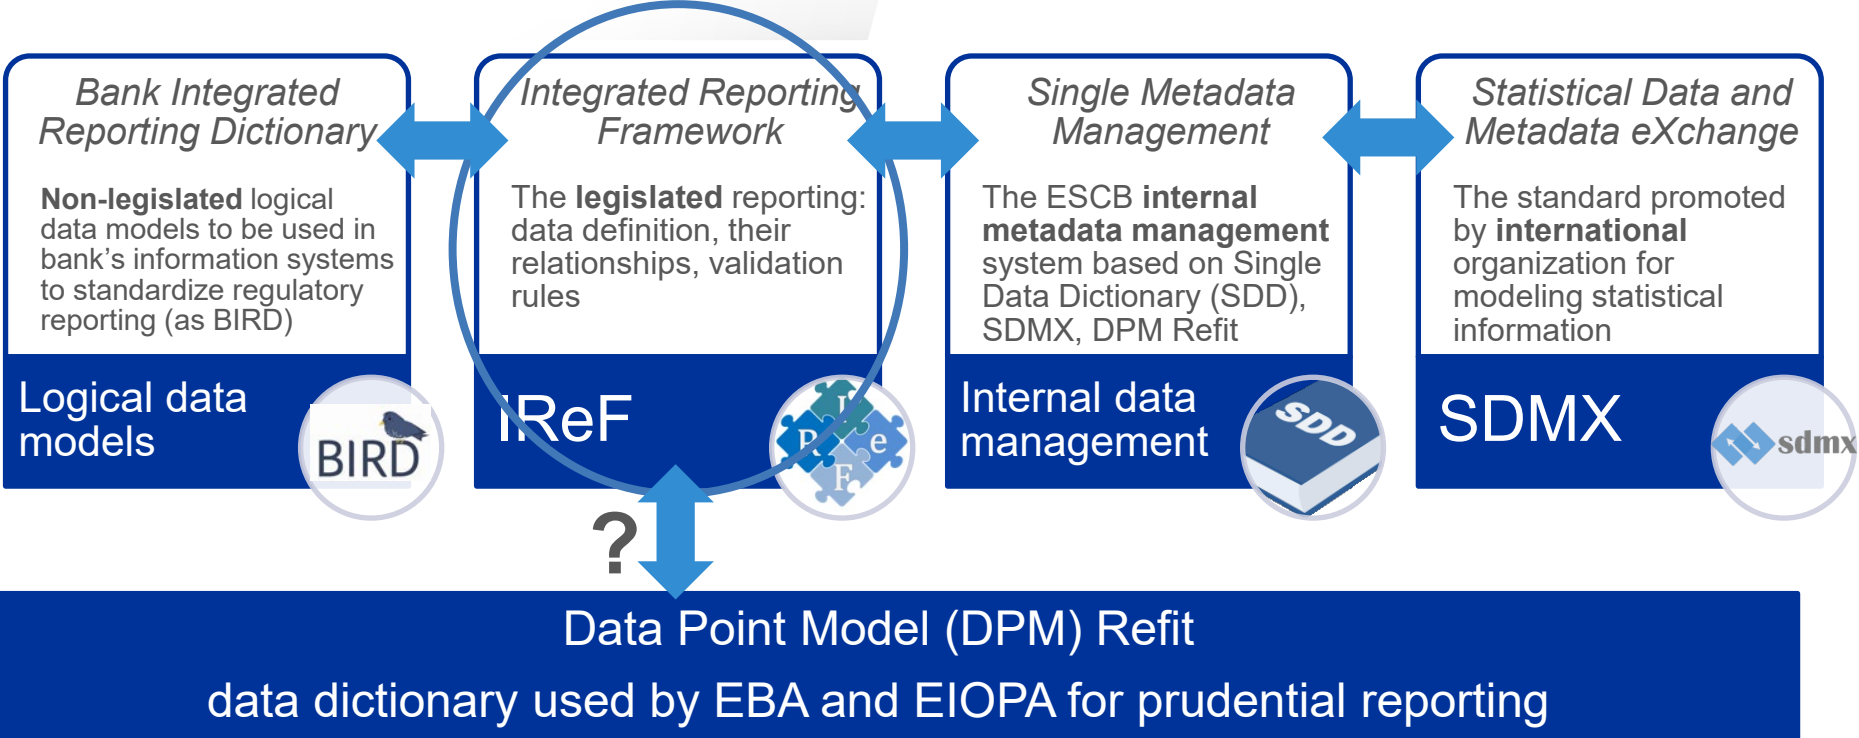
Bank Integrated Reporting Dictionary

Non-legislated logical data models to be used in bank's information systems to standardize regulatory reporting (as BIRD)

Logical data models

BIRD

Integrated Reporting Framework

The legislated reporting: data definition, their relationships, validation rules

IReF

I R e F

Single Metadata Management

The ESCB internal metadata management system based on Single Data Dictionary (SDD), SDMX, DPM Refit

Internal data management

SDD

Statistical Data and Metadata eXchange

The standard promoted by international organization for modeling statistical information

SDMX

sdmx

?

Data Point Model (DPM) Refit

data dictionary used by EBA and EIOPA for prudential reporting